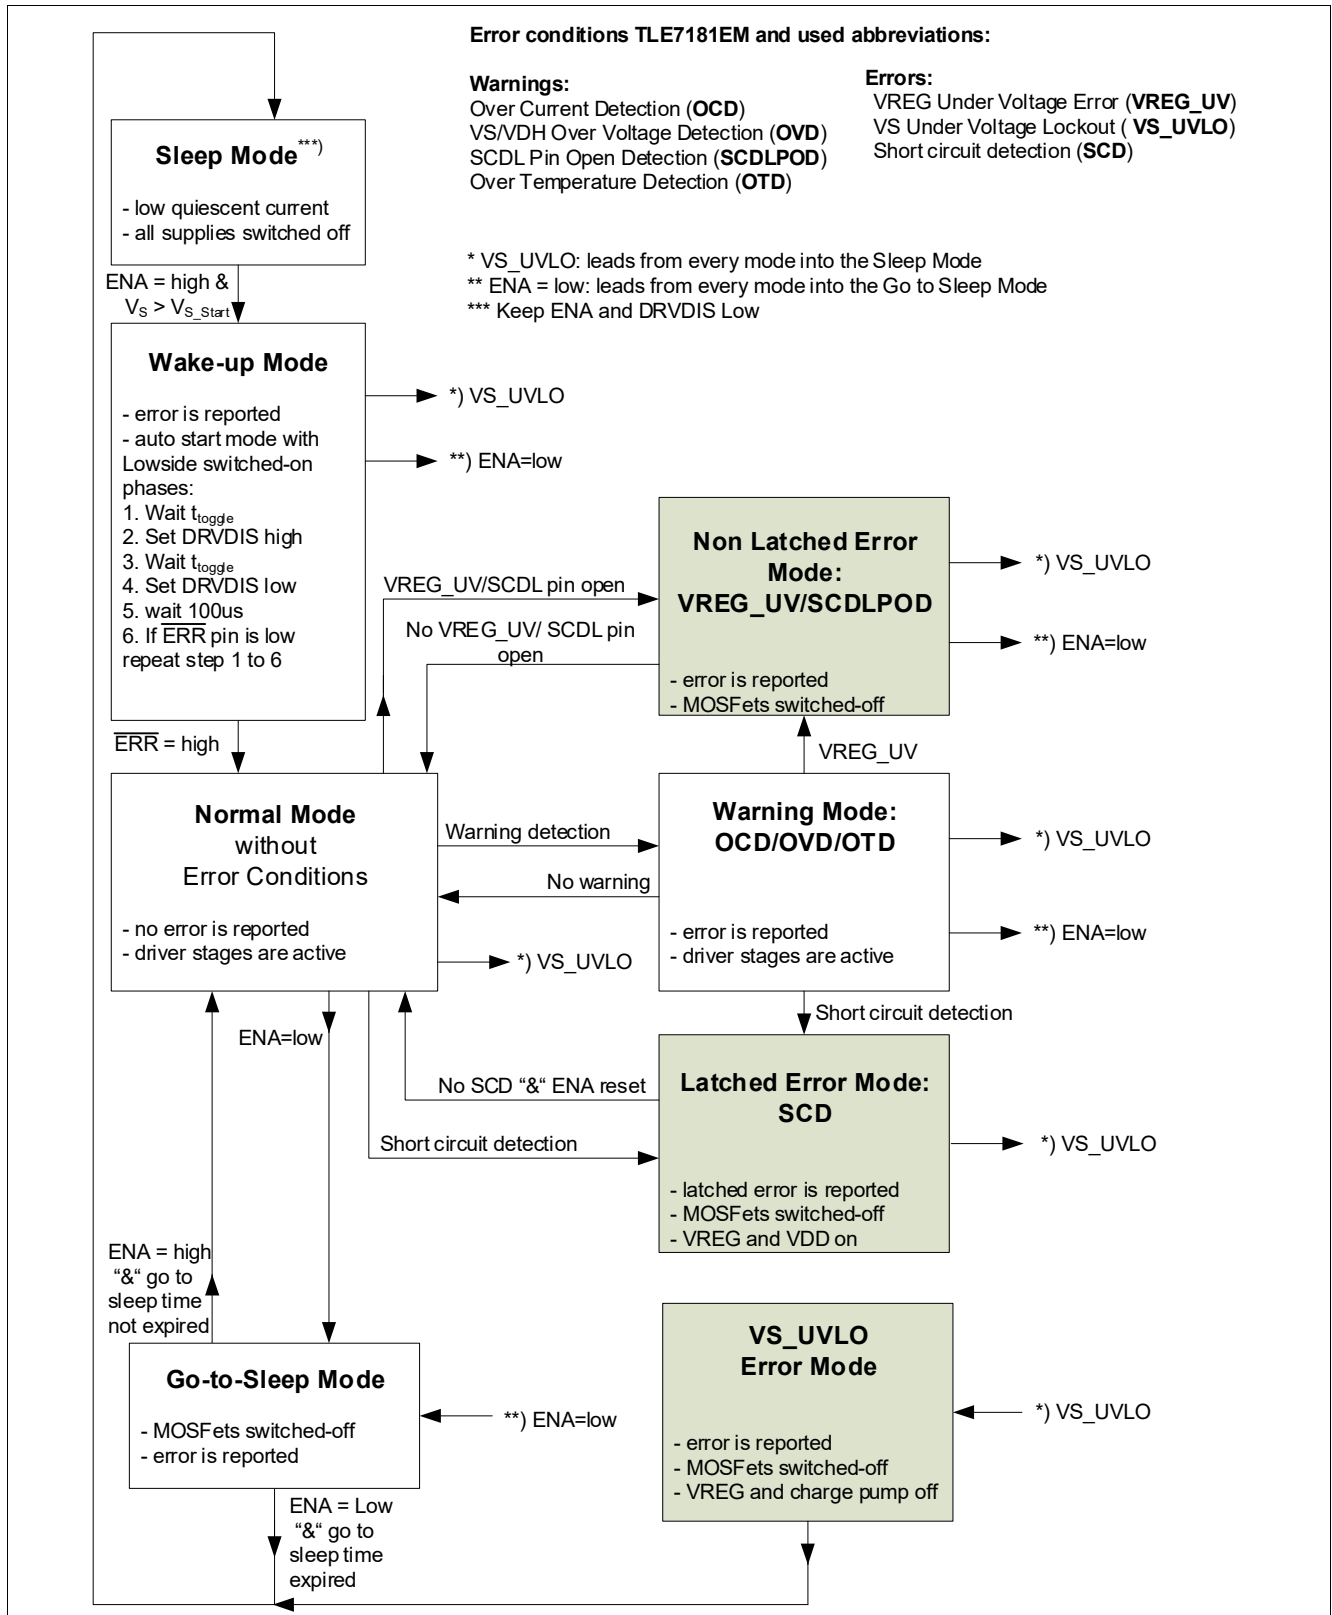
Error conditions TLE7181EM and used abbreviations:

Warnings:
Over Current Detection (OCD)
VS/VDH Over Voltage Detection (OVD)
SCDL Pin Open Detection (SCDLPOD)
Over Temperature Detection (OTD)

Errors:
VREG Under Voltage Error (VREG_UV)
VS Under Voltage Lockout ( VS_UVLO)
Short circuit detection (SCD)

* VS_UVLO: leads from every mode into the Sleep Mode
** ENA = low: leads from every mode into the Go to Sleep Mode
*** Keep ENA and DRVDIS Low

Sleep Mode***)
- low quiescent current
- all supplies switched off

ENA = high & $V_S > V_{S\_Start}$

Wake-up Mode
- error is reported
- auto start mode with Lowside switched-on phases:
1. Wait $t_{toggle}$
2. Set DRVDIS high
3. Wait $t_{toggle}$
4. Set DRVDIS low
5. wait 100us
6. If $\overline{ERR}$ pin is low repeat step 1 to 6

*) VS_UVLO
**) ENA=low

$\overline{ERR}$ = high

VREG_UV/SCDL pin open
No VREG_UV/ SCDL pin open

Non Latched Error Mode: VREG_UV/SCDLPOD
- error is reported
- MOSFets switched-off

*) VS_UVLO
**) ENA=low

VREG_UV

Normal Mode
without
Error Conditions
- no error is reported
- driver stages are active

Warning detection
No warning

Warning Mode: OCD/OVD/OTD
- error is reported
- driver stages are active

*) VS_UVLO
**) ENA=low

*) VS_UVLO

Short circuit detection

ENA=low

No SCD “&“ ENA reset

Latched Error Mode: SCD
- latched error is reported
- MOSFets switched-off
- VREG and VDD on

Short circuit detection

*) VS_UVLO

ENA = high “&“ go to sleep time not expired

Go-to-Sleep Mode
- MOSFets switched-off
- error is reported

**) ENA=low

VS_UVLO Error Mode
- error is reported
- MOSFets switched-off
- VREG and charge pump off

*) VS_UVLO

ENA = Low “&“ go to sleep time expired